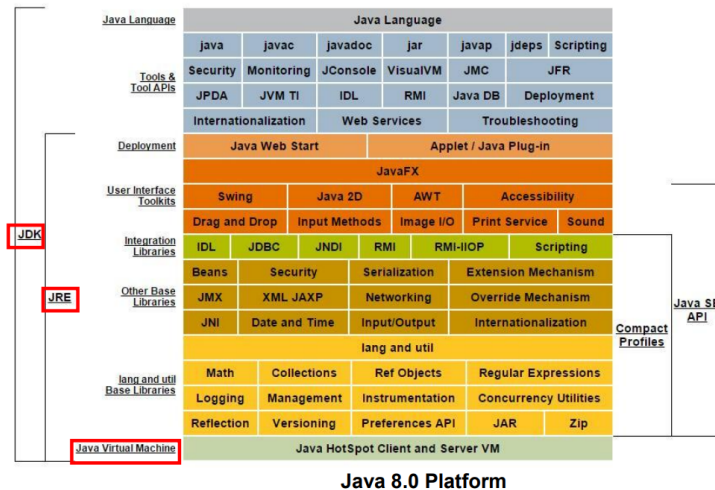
Java Language

Java Language

Tools & Tool APIs

| java | javac | javadoc | jar | javap | jdeps | Scripting |
|---|---|---|---|---|---|---|
| Security | Monitoring | JConsole | VisualVM | JMC | JFR | |
| JPDA | JVM TI | IDL | RMI | Java DB | Deployment | |
| Internationalization | Web Services | Troubleshooting | | | | |

JDK

Deployment

Java Web Start | Applet / Java Plug-in

JavaFX

User Interface Toolkits

| Swing | Java 2D | AWT | Accessibility | |
|---|---|---|---|---|
| Drag and Drop | Input Methods | Image I/O | Print Service | Sound |

Integration Libraries

| IDL | JDBC | JNDI | RMI | RMI-IIOP | Scripting |
|---|---|---|---|---|---|

JRE

Other Base Libraries

| Beans | Security | Serialization | Extension Mechanism |
|---|---|---|---|
| JMX | XML JAXP | Networking | Override Mechanism |
| JNI | Date and Time | Input/Output | Internationalization |

Java SE API

Compact Profiles

lang and util

lang and util Base Libraries

| Math | Collections | Ref Objects | Regular Expressions |
|---|---|---|---|
| Logging | Management | Instrumentation | Concurrency Utilities |
| Reflection | Versioning | Preferences API | JAR | Zip |

Java Virtual Machine

Java HotSpot Client and Server VM

Java 8.0 Platform